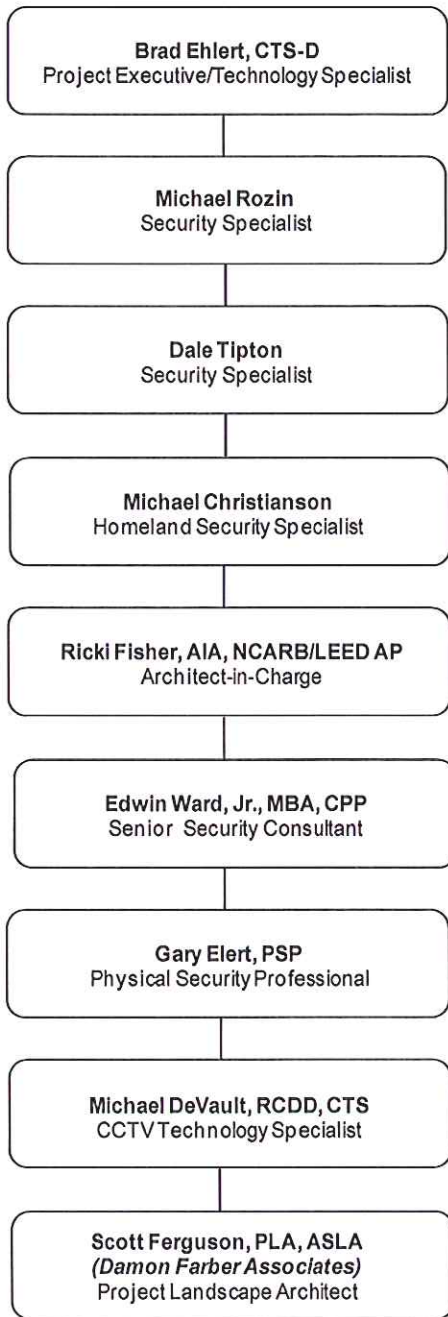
**Brad Ehlert, CTS-D**
Project Executive/Technology Specialist

**Michael Rozin**
Security Specialist

**Dale Tipton**
Security Specialist

**Michael Christianson**
Homeland Security Specialist

**Ricki Fisher, AIA, NCARB/LEED AP**
Architect-in-Charge

**Edwin Ward, Jr., MBA, CPP**
Senior Security Consultant

**Gary Elert, PSP**
Physical Security Professional

**Michael DeVault, RCDD, CTS**
CCTV Technology Specialist

**Scott Ferguson, PLA, ASLA**
***(Damon Farber Associates)***
Project Landscape Architect